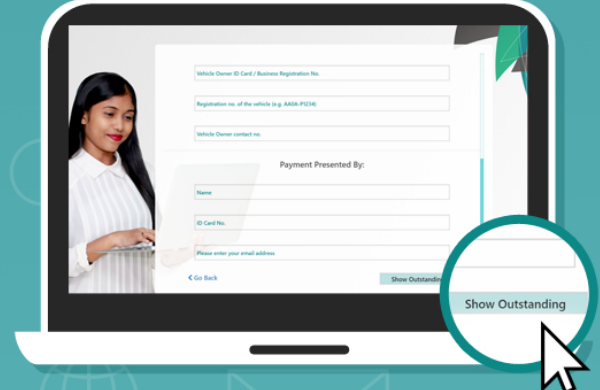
Vehicle Owner ID Card / Business Registration No.

Registration no. of the vehicle (e.g. AA0A-P1234)

Vehicle Owner contact no.

Payment Presented By:

Name

ID Card No.

Please enter your email address

< Go Back

Show Outstandin

Show Outstanding